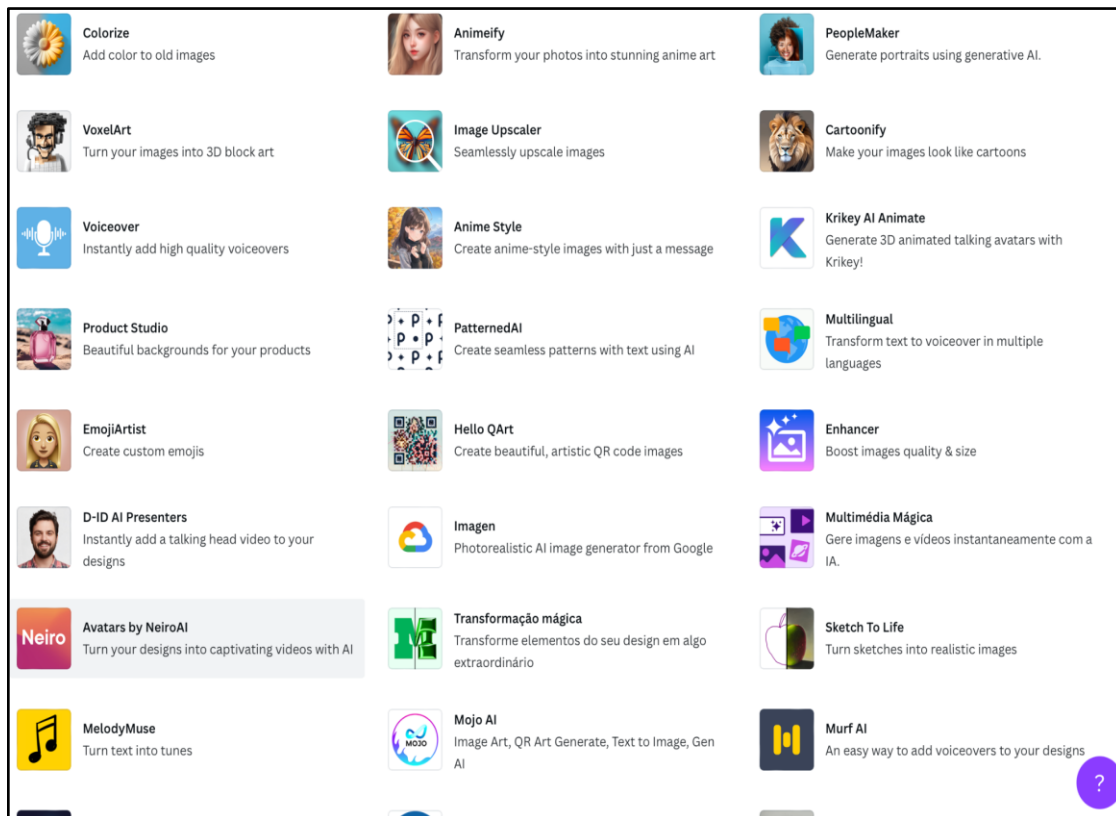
Colorize
Add color to old images

Animeify
Transform your photos into stunning anime art

PeopleMaker
Generate portraits using generative AI.

VoxelArt
Turn your images into 3D block art

Image Upscaler
Seamlessly upscale images

Cartoonify
Make your images look like cartoons

Voiceover
Instantly add high quality voiceovers

Anime Style
Create anime-style images with just a message

Krikey AI Animate
Generate 3D animated talking avatars with Krikey!

Product Studio
Beautiful backgrounds for your products

PatternedAI
Create seamless patterns with text using AI

Multilingual
Transform text to voiceover in multiple languages

EmojiArtist
Create custom emojis

Hello QArt
Create beautiful, artistic QR code images

Enhancer
Boost images quality & size

D-ID AI Presenters
Instantly add a talking head video to your designs

Imagen
Photorealistic AI image generator from Google

Multimédia Mágica
Gere imagens e vídeos instantaneamente com a IA.

Neiro
Avatars by NeiroAI
Turn your designs into captivating videos with AI

Transformação mágica
Transforme elementos do seu design em algo extraordinário

Sketch To Life
Turn sketches into realistic images

MelodyMuse
Turn text into tunes

MOJO
Mojo AI
Image Art, QR Art Generate, Text to Image, Gen AI

Murf AI
An easy way to add voiceovers to your designs

?